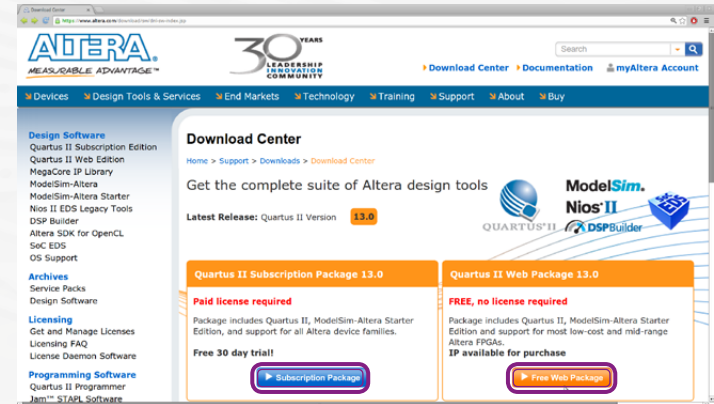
Download Center
https://www.altera.com/download/dnl-index.jsp

ALTERA.
MEASURABLE ADVANTAGE™

30 YEARS
LEADERSHIP
INNOVATION
COMMUNITY

Search

Download Center
Documentation
myAltera Account

Devices
Design Tools & Services
End Markets
Technology
Training
Support
About
Buy

Design Software
Quartus II Subscription Edition
Quartus II Web Edition
MegaCore IP Library
ModelSim-Altera
ModelSim-Altera Starter
Nios II EDS Legacy Tools
DSP Builder
Altera SDK for OpenCL
SoC EDS
OS Support

Archives
Service Packs
Design Software

Licensing
Get and Manage Licenses
Licensing FAQ
License Daemon Software

Programming Software
Quartus II Programmer
Jam™ STAPL Software

Download Center

Home > Support > Downloads > Download Center

Get the complete suite of Altera design tools

Latest Release: Quartus II Version 13.0

QUARTUS II
ModelSim.
Nios II
DSPBuilder

Quartus II Subscription Package 13.0

Paid license required

Package includes Quartus II, ModelSim-Altera Starter Edition, and support for all Altera device families.

Free 30 day trial!

Subscription Package

Quartus II Web Package 13.0

FREE, no license required

Package includes Quartus II, ModelSim-Altera Starter Edition and support for most low-cost and mid-range Altera FPGAs.
IP available for purchase

Free Web Package